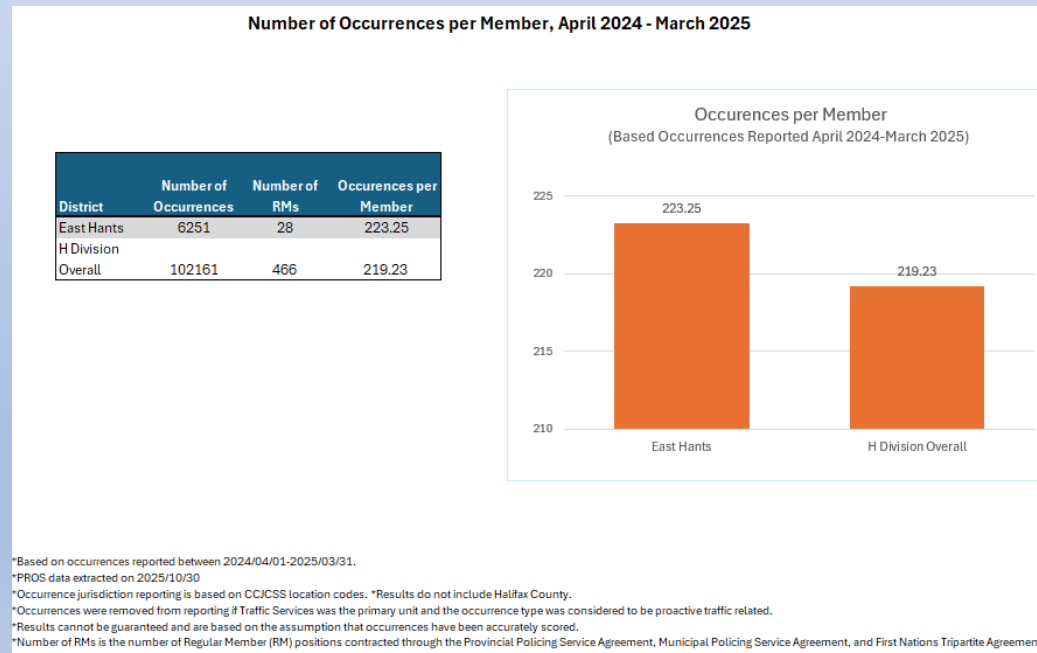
Number of Occurrences per Member, April 2024 - March 2025

| District | Number of Occurrences | Number of RMs | Occurences per Member |
|---|---|---|---|
| East Hants | 6251 | 28 | 223.25 |
| H Division Overall | 102161 | 466 | 219.23 |

Occurences per Member
(Based Occurrences Reported April 2024-March 2025)

225
220
215
210

223.25
219.23

East Hants
H Division Overall

*Based on occurrences reported between 2024/04/01-2025/03/31.
*PROS data extracted on 2025/10/30
*Occurrence jurisdiction reporting is based on CCJCSS location codes. *Results do not include Halifax County.
*Occurrences were removed from reporting if Traffic Services was the primary unit and the occurrence type was considered to be proactive traffic related.
*Results cannot be guaranteed and are based on the assumption that occurrences have been accurately scored.
*Number of RMs is the number of Regular Member (RM) positions contracted through the Provincial Policing Service Agreement, Municipal Policing Service Agreement, and First Nations Tripartite Agreemen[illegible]